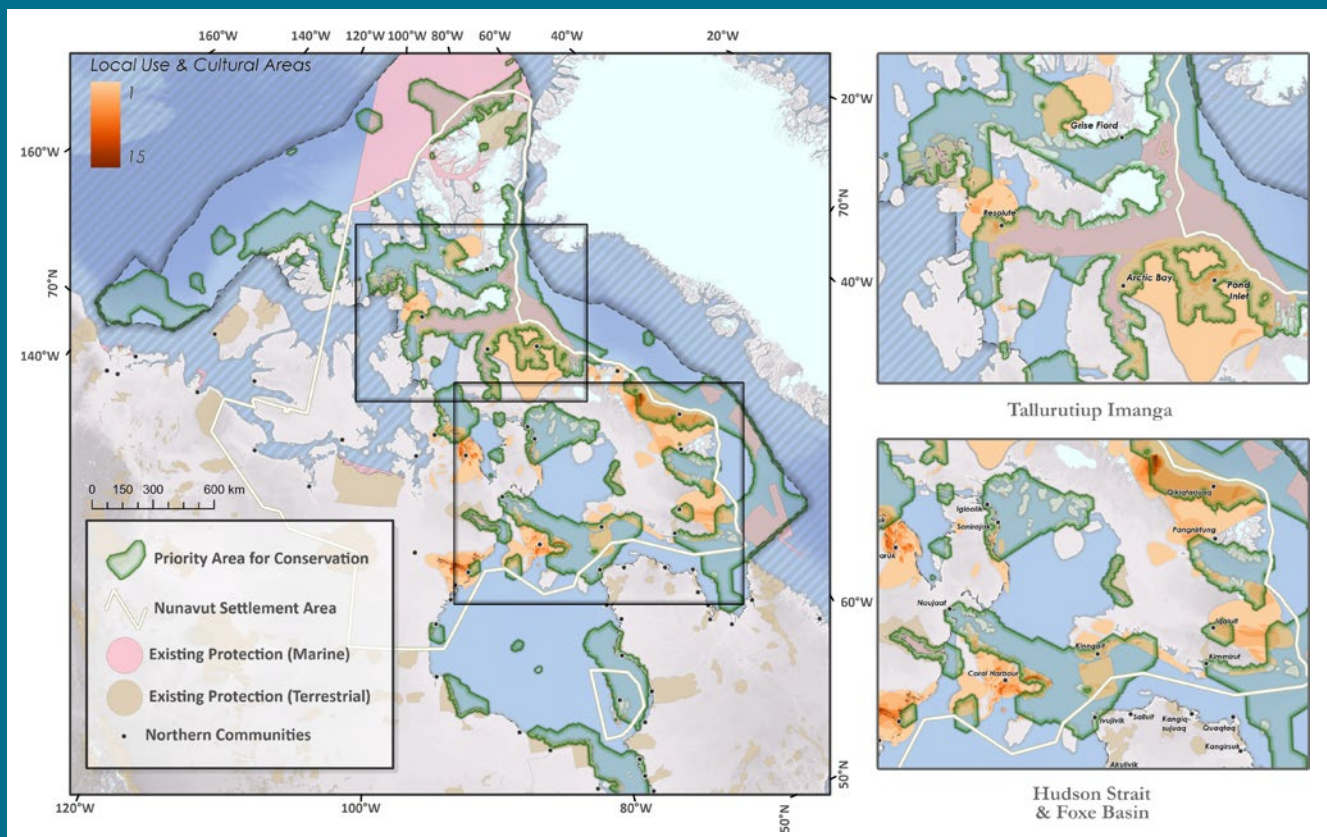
160°W 140°W 120°W 100°W 80°W 60°W 40°W 20°W

Local Use & Cultural Areas
1
15

160°W
70°N
140°W

20°W
70°N
40°W
60°W
50°N

120°W 100°W 80°W 50°N

0 150 300 600 km

Priority Area for Conservation
Nunavut Settlement Area
Existing Protection (Marine)
Existing Protection (Terrestrial)
Northern Communities

Grise Fiord
Resolute
Arctic Bay
Pond Inlet

Tallurutiup Imanga

Qikiqtarjuaq
Igloolik
Sanirajak
Pangnirtung
Naujaat
Iqaluit
Kinngait
Kimmirut
Coral Harbour
Ivujivik
Salluit
Kangiqsujuaq
Quaqtaq
Kangirsuk
Akulivik

Hudson Strait & Foxe Basin